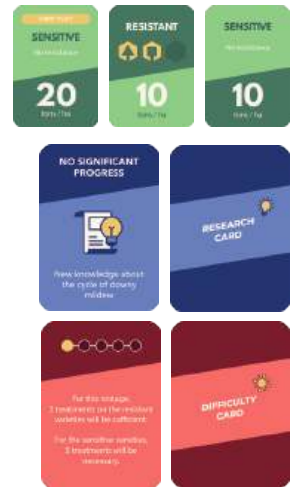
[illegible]
SENSITIVE
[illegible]
20
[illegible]

RESISTANT
10
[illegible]

SENSITIVE
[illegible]
10
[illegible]

NO SIGNIFICANT PROGRESS

New knowledge about the cycle of downy mildew

RESEARCH CARD

For this vintage, 2 treatments on the resistant varieties will be sufficient.

For the sensitive varieties, 3 treatments will be necessary.

DIFFICULTY CARD